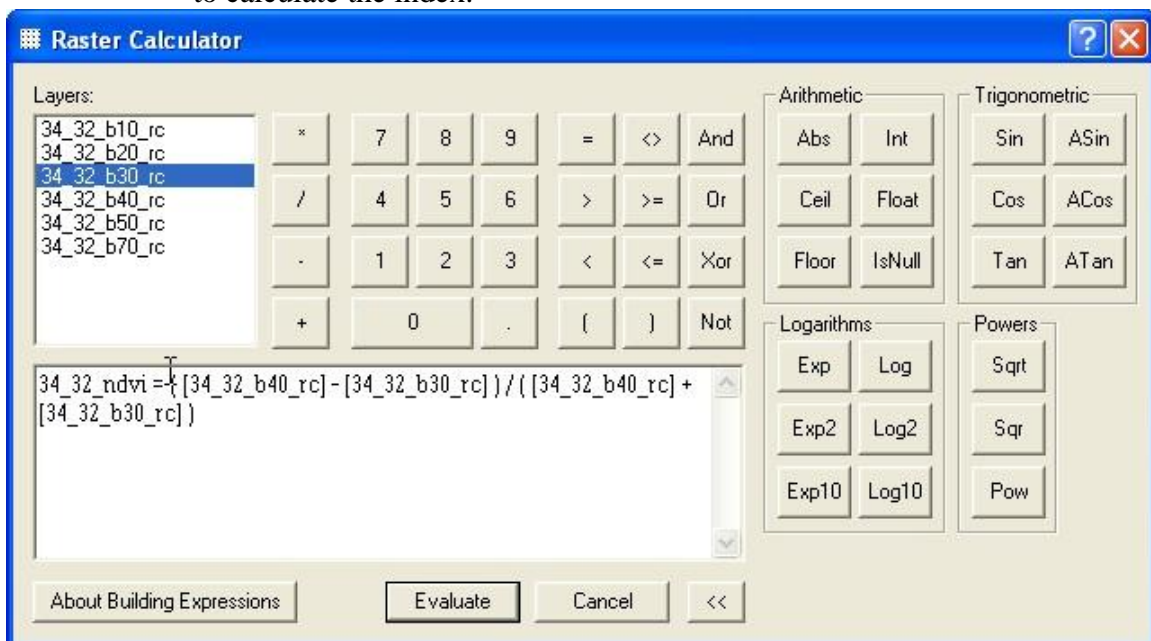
to calculate the index.

Raster Calculator

Layers:
34_32_b10_rc
34_32_b20_rc
34_32_b30_rc
34_32_b40_rc
34_32_b50_rc
34_32_b70_rc

* 7 8 9 = <> And
/ 4 5 6 > >= Or
- 1 2 3 < <= Xor
+ 0 . ( ) Not

Arithmetic
Abs Int
Ceil Float
Floor IsNull

Trigonometric
Sin ASin
Cos ACos
Tan ATan

Logarithms
Exp Log
Exp2 Log2
Exp10 Log10

Powers
Sqrt
Sqr
Pow

34_32_ndvi = ( [34_32_b40_rc] - [34_32_b30_rc] ) / ( [34_32_b40_rc] + [34_32_b30_rc] )

About Building Expressions
Evaluate
Cancel
<<